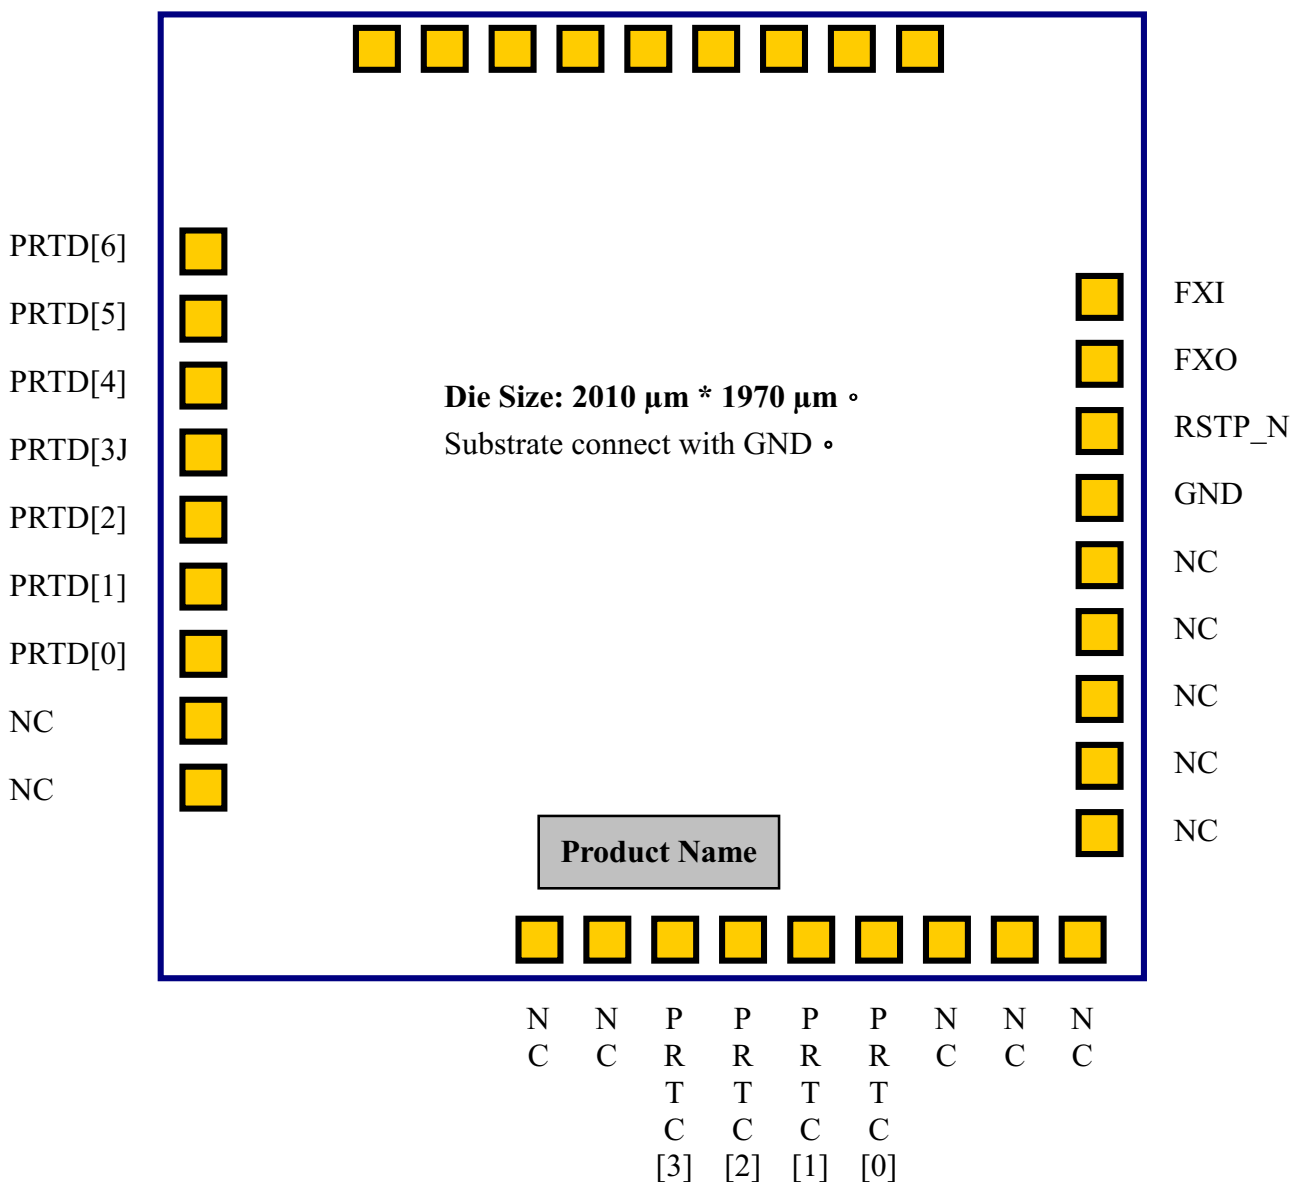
PRTD[6]
PRTD[5]
PRTD[4]
PRTD[3J
PRTD[2]
PRTD[1]
PRTD[0]
NC
NC

Die Size: 2010 µm * 1970 µm。
Substrate connect with GND。

FXI
FXO
RSTP_N
GND
NC
NC
NC
NC
NC

Product Name

NC
NC
PRTC[3]
PRTC[2]
PRTC[1]
PRTC[0]
NC
NC
NC